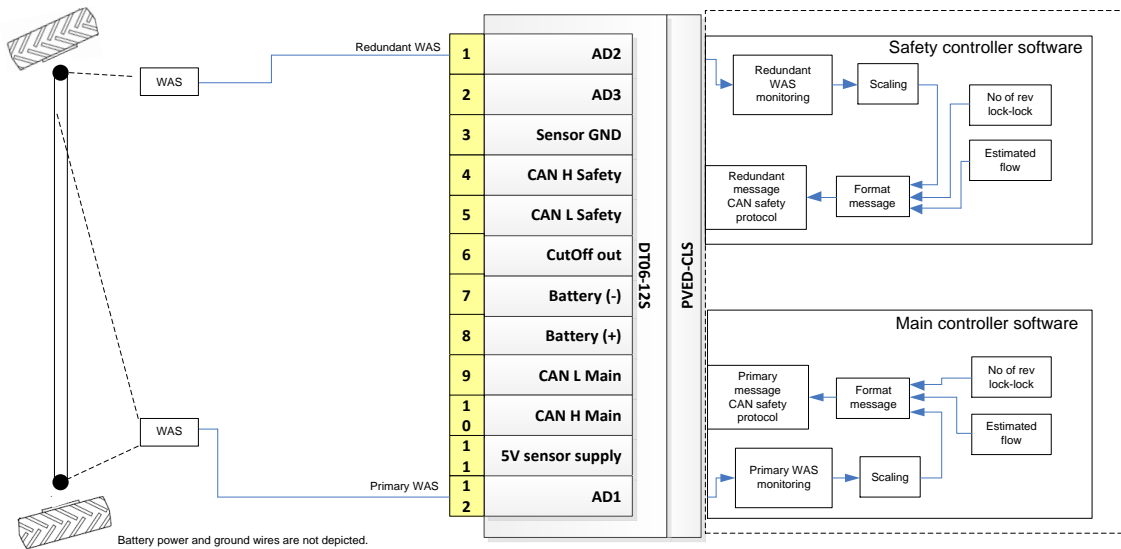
Redundant WAS

WAS

| | |
|---|---|
| 1 | AD2 |
| 2 | AD3 |
| 3 | Sensor GND |
| 4 | CAN H Safety |
| 5 | CAN L Safety |
| 6 | CutOff out |
| 7 | Battery (-) |
| 8 | Battery (+) |
| 9 | CAN L Main |
| 10 | CAN H Main |
| 11 | 5V sensor supply |
| 12 | AD1 |

DT06-12S

PVED-CLS

Safety controller software

Redundant WAS monitoring

Scaling

No of rev lock-lock

Estimated flow

Redundant message CAN safety protocol

Format message

Main controller software

Primary message CAN safety protocol

Format message

No of rev lock-lock

Estimated flow

Primary WAS monitoring

Scaling

WAS

Primary WAS

Battery power and ground wires are not depicted.